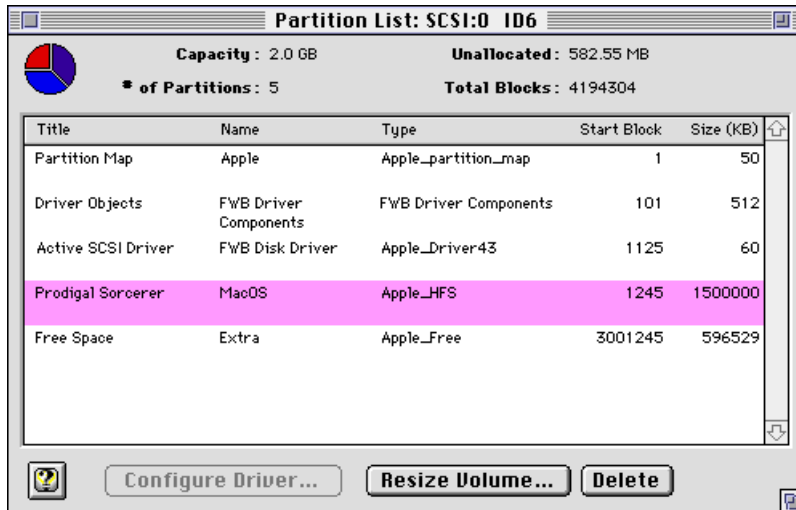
Partition List: SCSI:0 ID6

Capacity: 2.0 GB

Unallocated: 582.55 MB

# of Partitions: 5

Total Blocks: 4194304

| Title | Name | Type | Start Block | Size (KB) |
|---|---|---|---|---|
| Partition Map | Apple | Apple_partition_map | 1 | 50 |
| Driver Objects | FWB Driver Components | FWB Driver Components | 101 | 512 |
| Active SCSI Driver | FWB Disk Driver | Apple_Driver43 | 1125 | 60 |
| Prodigal Sorcerer | MacOS | Apple_HFS | 1245 | 1500000 |
| Free Space | Extra | Apple_Free | 3001245 | 596529 |

?

Configure Driver...

Resize Volume...

Delete